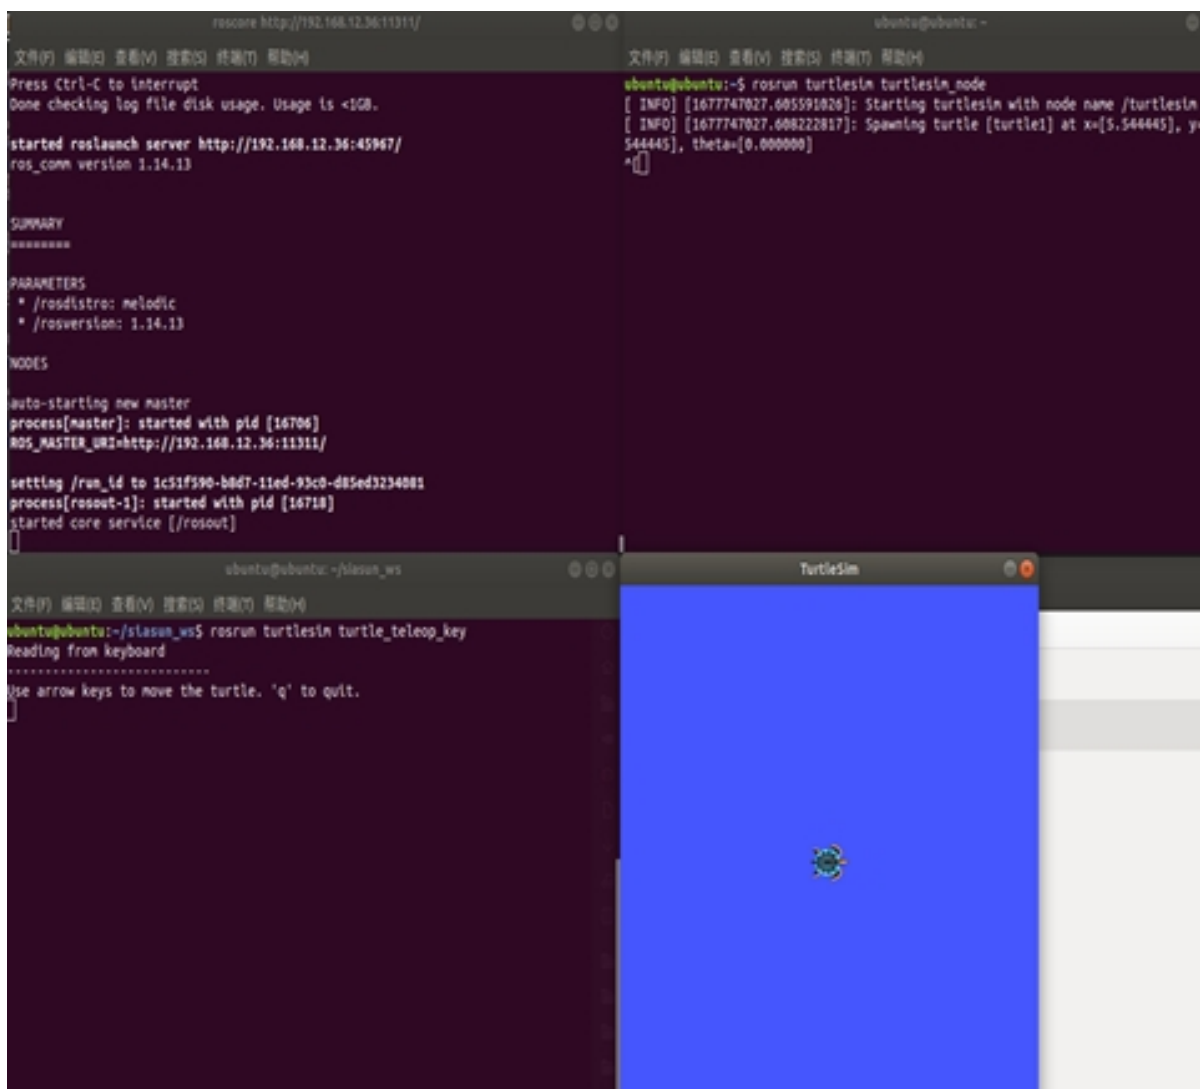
roscore http://192.168.12.36:11311/

文件(F) 编辑(E) 查看(V) 搜索(S) 终端(T) 帮助(H)

Press Ctrl-C to interrupt
Done checking log file disk usage. Usage is <1GB.

started roslaunch server http://192.168.12.36:45967/
ros_comm version 1.14.13

SUMMARY
========

PARAMETERS
 * /rosdistro: melodic
 * /rosversion: 1.14.13

NODES

auto-starting new master
process[master]: started with pid [16706]
ROS_MASTER_URI=http://192.168.12.36:11311/

setting /run_id to 1c51f590-b8d7-11ed-93c0-d85ed3234081
process[rosout-1]: started with pid [16718]
started core service [/rosout]

ubuntu@ubuntu: ~

文件(F) 编辑(E) 查看(V) 搜索(S) 终端(T) 帮助(H)

ubuntu@ubuntu:~$ rosrun turtlesim turtlesim_node
[ INFO] [1677747027.605591026]: Starting turtlesim with node name /turtlesim
[ INFO] [1677747027.608222817]: Spawning turtle [turtle1] at x=[5.544445], y
544445], theta=[0.000000]
^C

ubuntu@ubuntu: ~/siasun_ws

文件(F) 编辑(E) 查看(V) 搜索(S) 终端(T) 帮助(H)

ubuntu@ubuntu:~/siasun_ws$ rosrun turtlesim turtle_teleop_key
Reading from keyboard
---------------------------
Use arrow keys to move the turtle. 'q' to quit.

TurtleSim